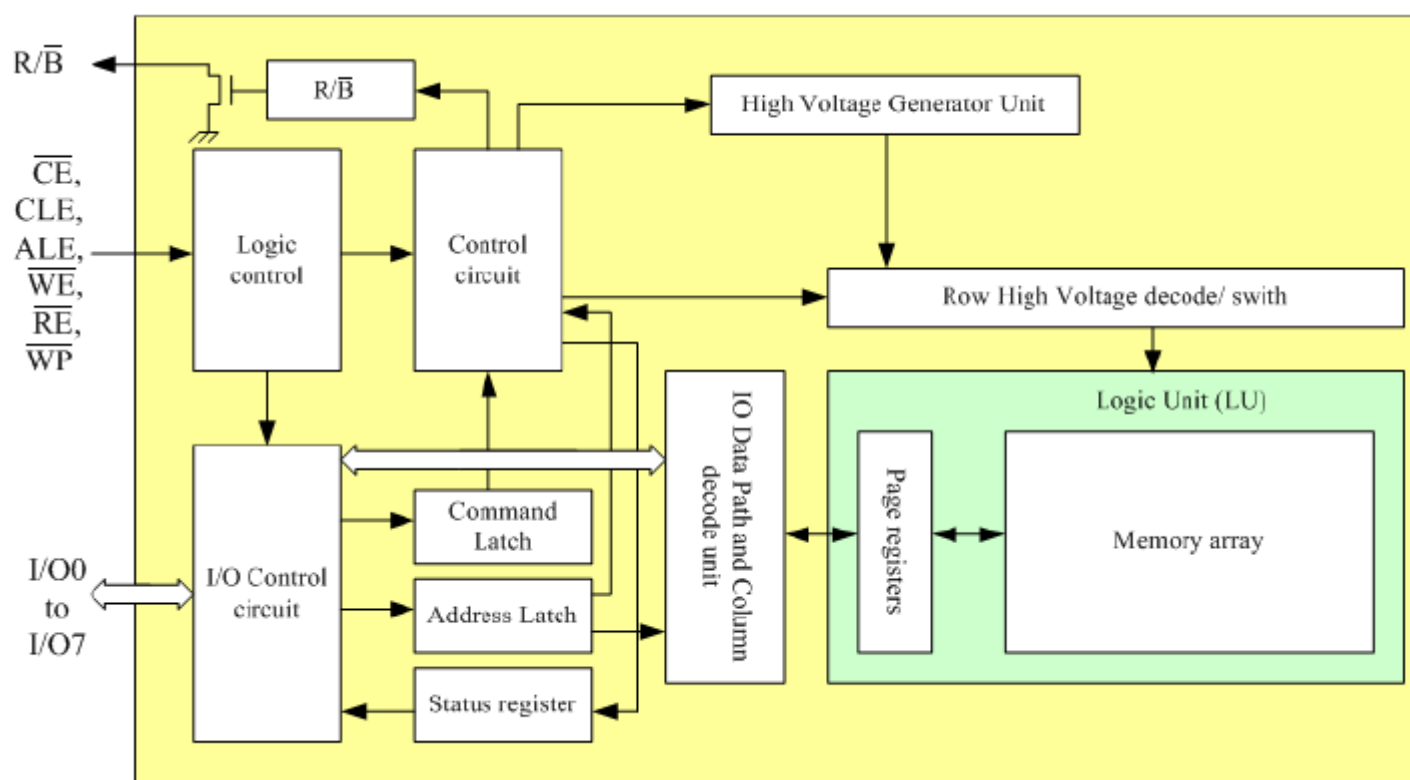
$R/\overline{B}$

$R/\overline{B}$

High Voltage Generator Unit

$\overline{CE}$, CLE, ALE, $\overline{WE}$, $\overline{RE}$, $\overline{WP}$

Logic control

Control circuit

Row High Voltage decode/ swith

IO Data Path and Column decode unit

Logic Unit (LU)

Page registers

Memory array

Command Latch

I/O0 to I/O7

I/O Control circuit

Address Latch

Status register